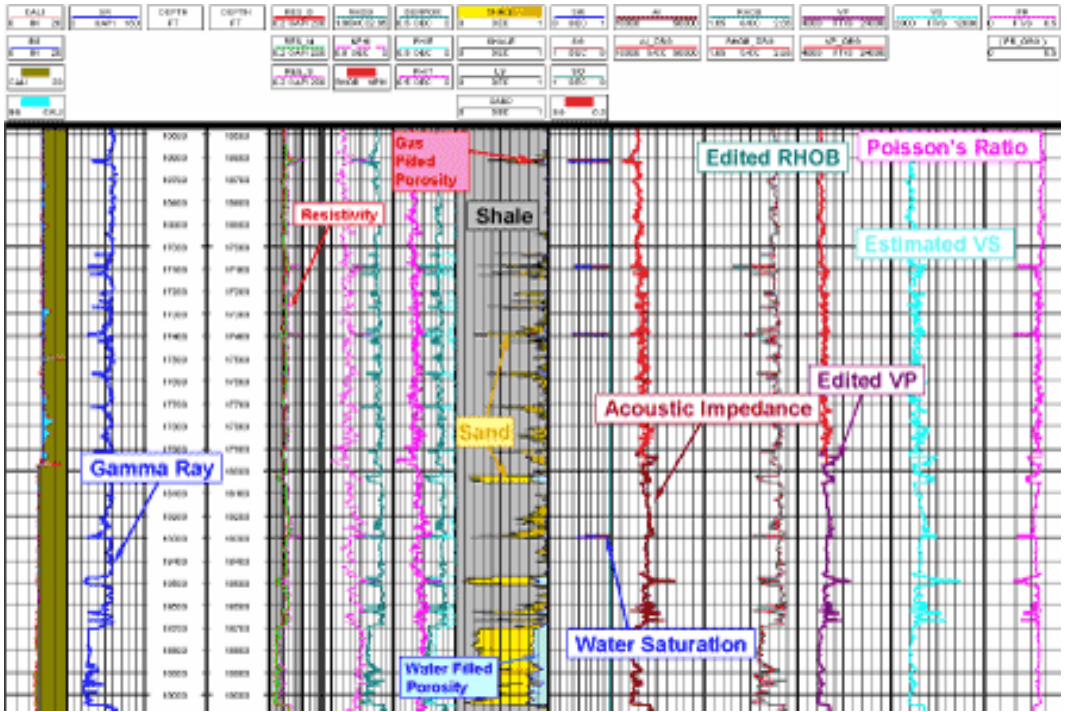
CALI
BS
DEPTH
FT
DEPTH
FT
RES_D
NPHI
RHOB
SHALE
SW
AI
RHOB
VP
VS
PR

Gas Filled Porosity
Edited RHOB
Poisson's Ratio
Resistivity
Shale
Estimated VS
Edited VP
Acoustic Impedance
Sand
Gamma Ray
Water Saturation
Water Filled Porosity